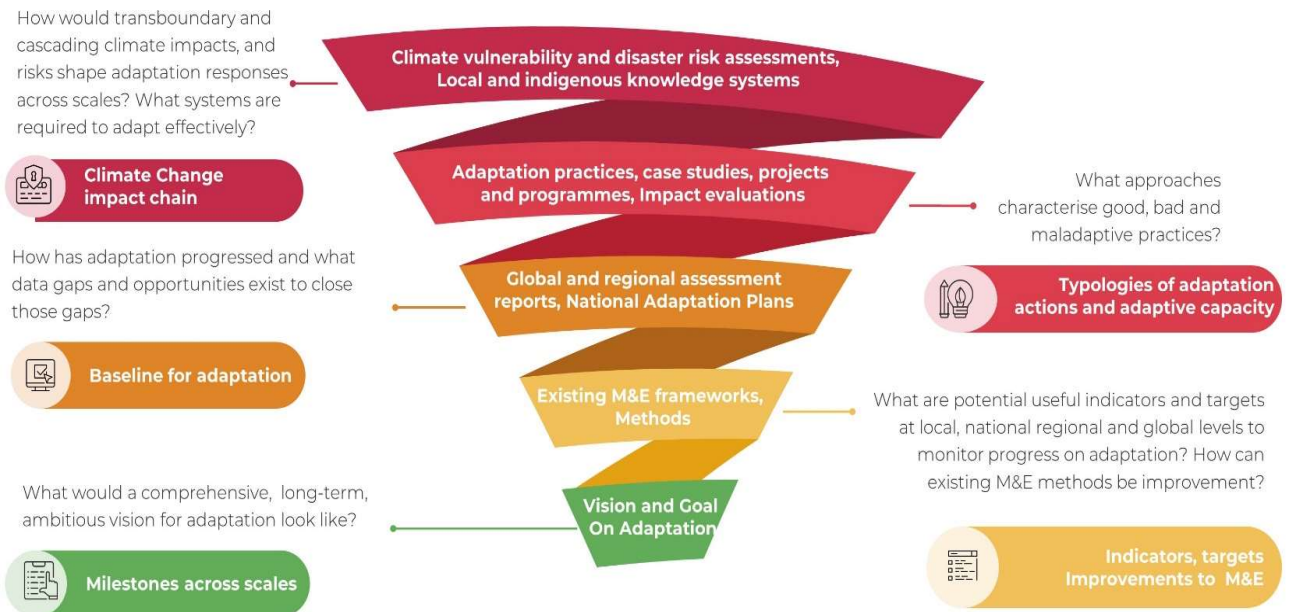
How would transboundary and cascading climate impacts, and risks shape adaptation responses across scales? What systems are required to adapt effectively?

Climate Change impact chain

How has adaptation progressed and what data gaps and opportunities exist to close those gaps?

Baseline for adaptation

What would a comprehensive, long-term, ambitious vision for adaptation look like?

Milestones across scales

Climate vulnerability and disaster risk assessments, Local and indigenous knowledge systems

Adaptation practices, case studies, projects and programmes, Impact evaluations

Global and regional assessment reports, National Adaptation Plans

Existing M&E frameworks, Methods

Vision and Goal On Adaptation

What approaches characterise good, bad and maladaptive practices?

Typologies of adaptation actions and adaptive capacity

What are potential useful indicators and targets at local, national regional and global levels to monitor progress on adaptation? How can existing M&E methods be improvement?

Indicators, targets Improvements to M&E